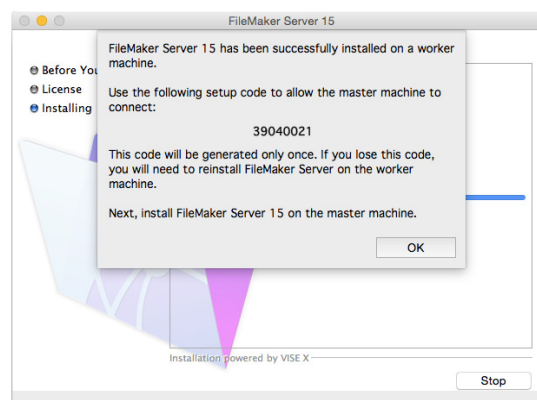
FileMaker Server 15

Before You

License

Installing

FileMaker Server 15 has been successfully installed on a worker machine.

Use the following setup code to allow the master machine to connect:

39040021

This code will be generated only once. If you lose this code, you will need to reinstall FileMaker Server on the worker machine.

Next, install FileMaker Server 15 on the master machine.

OK

Installation powered by VISE X

Stop